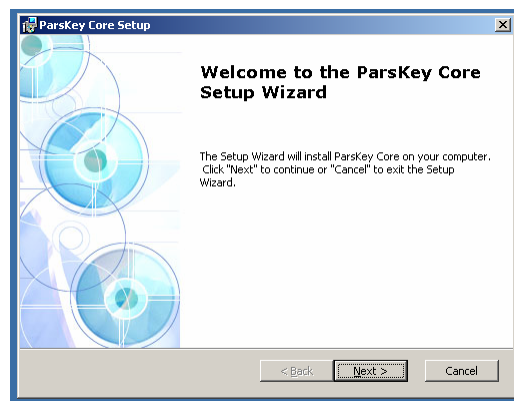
ParsKey Core Setup

Welcome to the ParsKey Core Setup Wizard

The Setup Wizard will install ParsKey Core on your computer. Click "Next" to continue or "Cancel" to exit the Setup Wizard.

< Back

Next >

Cancel